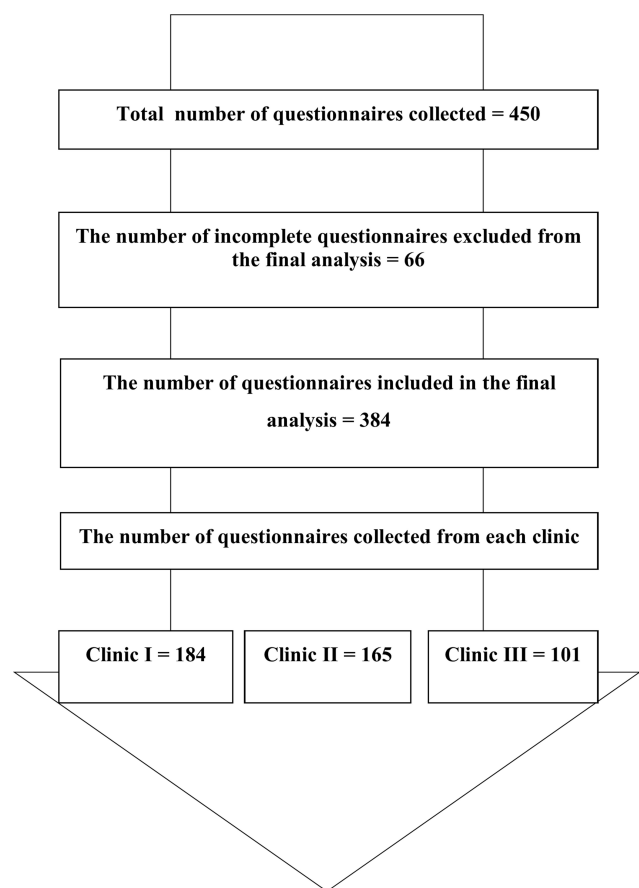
Total number of questionnaires collected = 450

The number of incomplete questionnaires excluded from the final analysis = 66

The number of questionnaires included in the final analysis = 384

The number of questionnaires collected from each clinic

Clinic I = 184

Clinic II = 165

Clinic III = 101